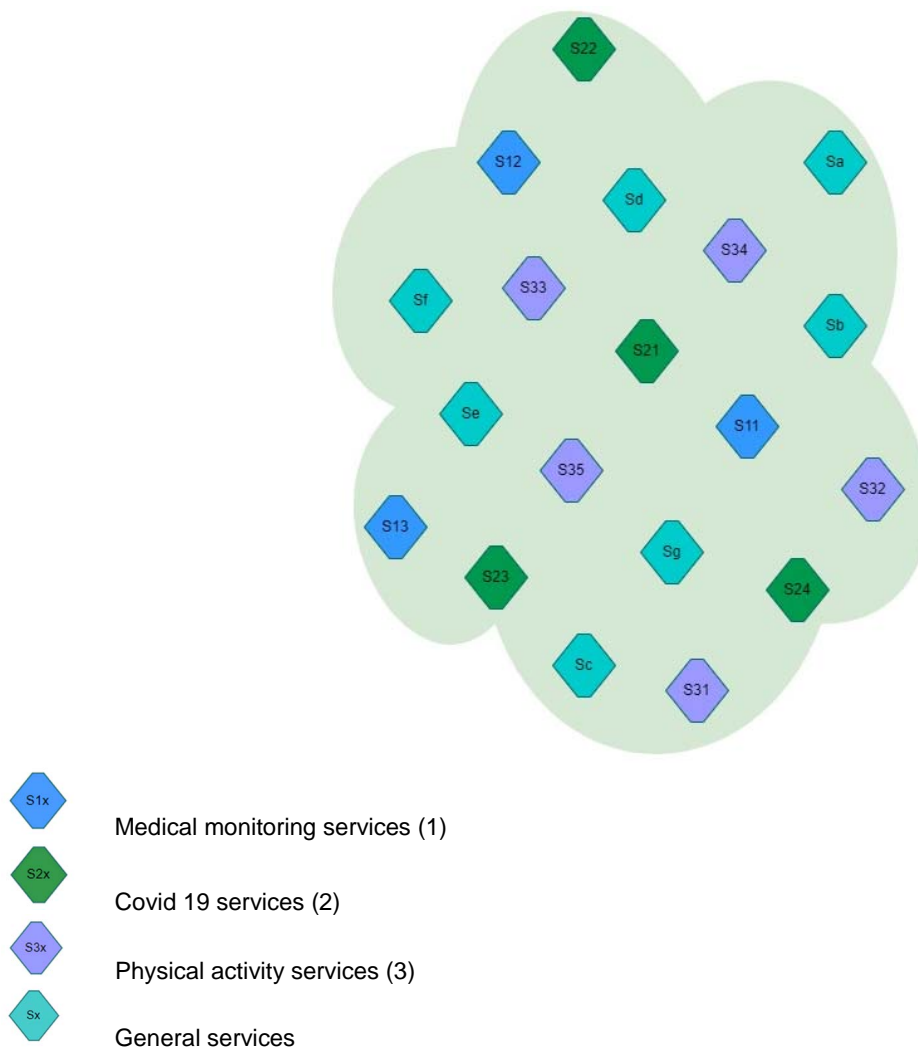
S22

S12

Sa

Sd

S34

Sf

S33

Sb

S21

Se

S11

S35

S32

S13

Sg

S23

S24

Sc

S31

S1x

Medical monitoring services (1)

S2x

Covid 19 services (2)

S3x

Physical activity services (3)

Sx

General services